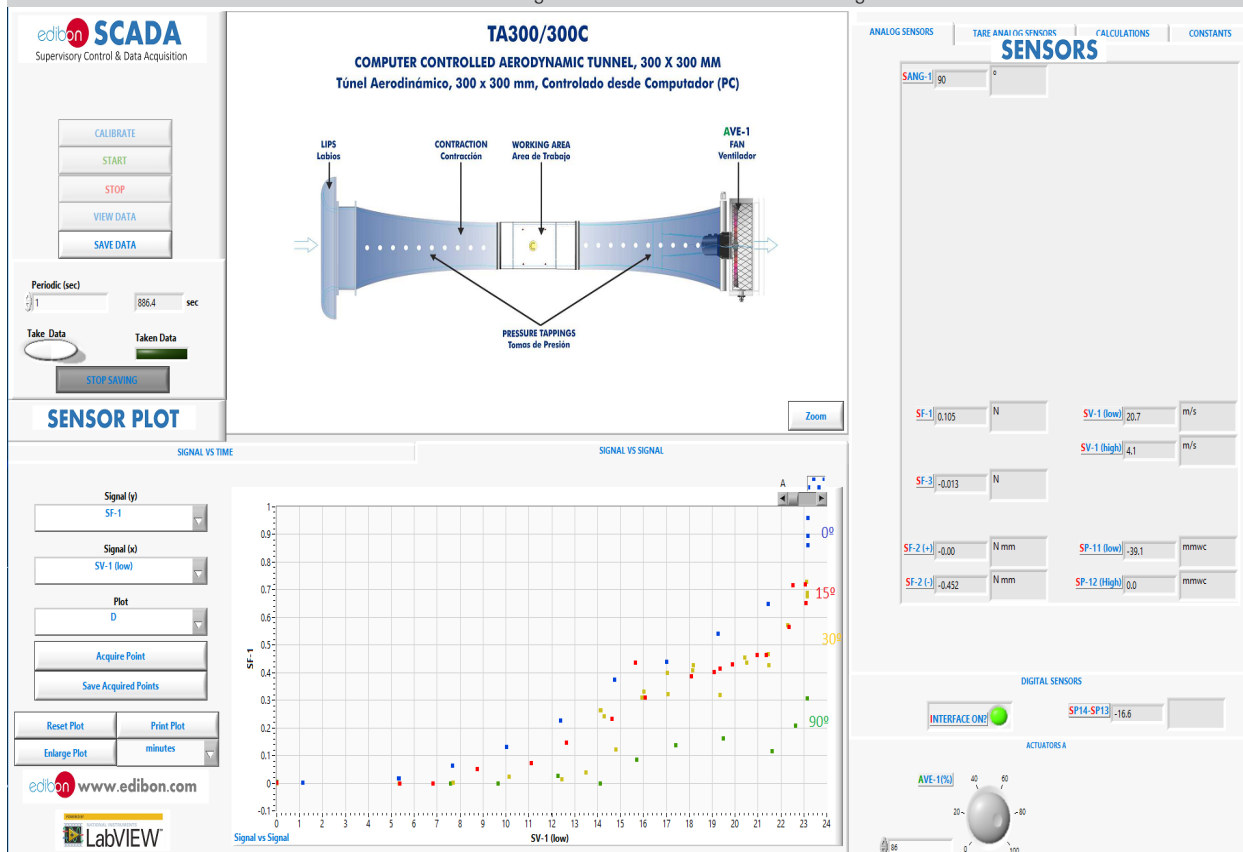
edibon SCADA
Supervisory Control & Data Acquisition

CALIBRATE
START
STOP
VIEW DATA
SAVE DATA

Periodic (sec)
1
886.4 sec

Take Data
Taken Data

STOP SAVING

SENSOR PLOT

TA300/300C
COMPUTER CONTROLLED AERODYNAMIC TUNNEL, 300 X 300 MM
Túnel Aerodinámico, 300 x 300 mm, Controlado desde Computador (PC)

LIPS
Labios
CONTRACTION
Contracción
WORKING AREA
Area de Trabajo
AVE-1
FAN
Ventilador
PRESSURE TAPPINGS
Tomas de Presión

Zoom

ANALOG SENSORS | TARE ANALOG SENSORS | CALCULATIONS | CONSTANTS

SENSORS

SANG-1 90 º

SF-1 0.105 N
SV-1 (low) 20.7 m/s
SV-1 (high) 4.1 m/s
SF-3 -0.013 N
SF-2 (+) -0.00 N mm
SP-11 (low) -39.1 mmwc
SF-2 (-) -0.452 N mm
SP-12 (High) 0.0 mmwc

DIGITAL SENSORS
INTERFACE ON?
SP14-SP13 -16.6

ACTUATORS A
AVE-1(%)
20 40 60 80 0 100
86

SIGNAL VS TIME
SIGNAL VS SIGNAL

Signal (y)
SF-1
Signal (x)
SV-1 (low)
Plot
D
Acquire Point
Save Acquired Points
Reset Plot
Print Plot
Enlarge Plot
minutes

edibon www.edibon.com
LabVIEW

A
0º
15º
30º
90º
SF-1
1 0.9 0.8 0.7 0.6 0.5 0.4 0.3 0.2 0.1 0 -0.1
0 1 2 3 4 5 6 7 8 9 10 11 12 13 14 15 16 17 18 19 20 21 22 23 24
SV-1 (low)
Signal vs Signal